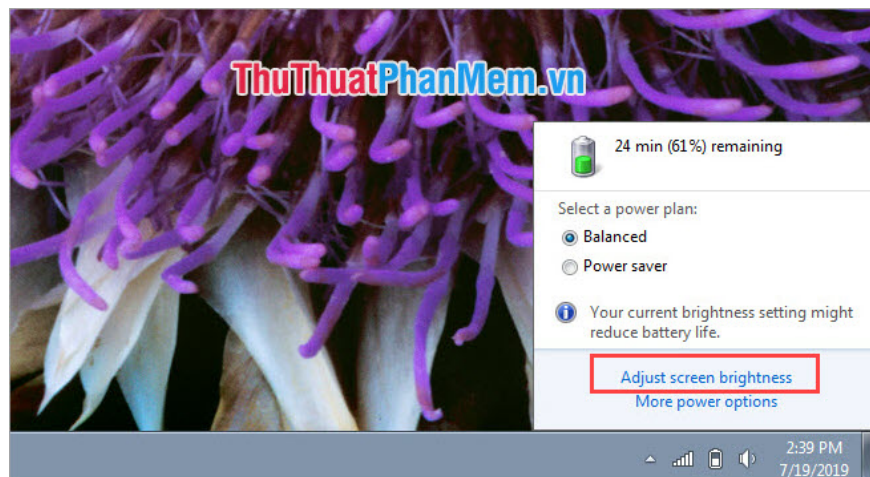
ThuThuatPhanMem.vn

24 min (61%) remaining

Select a power plan:

Balanced

Power saver

Your current brightness setting might reduce battery life.

Adjust screen brightness

More power options

2:39 PM
7/19/2019